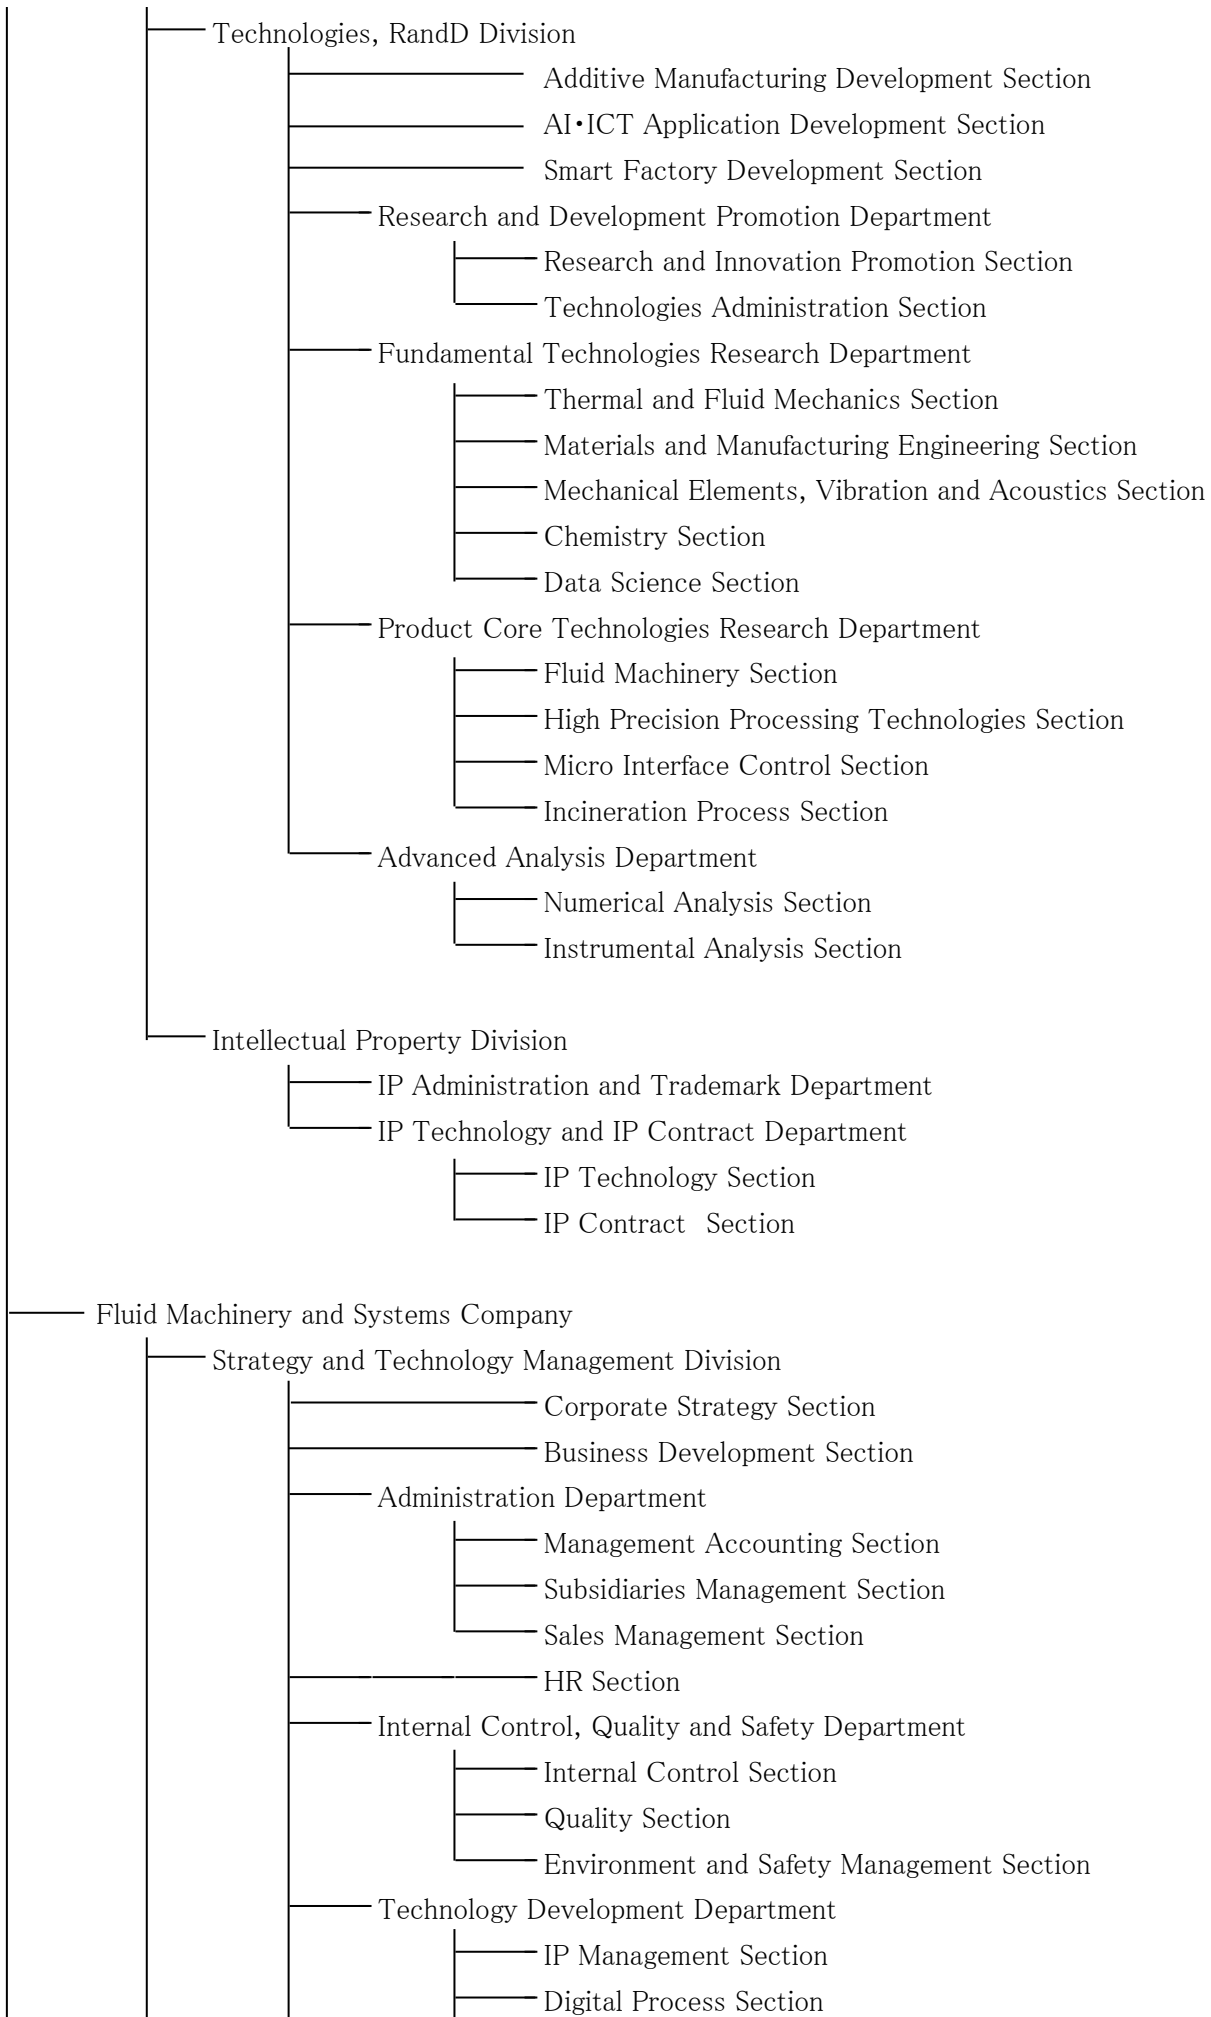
Technologies, RandD Division

Additive Manufacturing Development Section

AI・ICT Application Development Section

Smart Factory Development Section

Research and Development Promotion Department

Research and Innovation Promotion Section

Technologies Administration Section

Fundamental Technologies Research Department

Thermal and Fluid Mechanics Section

Materials and Manufacturing Engineering Section

Mechanical Elements, Vibration and Acoustics Section

Chemistry Section

Data Science Section

Product Core Technologies Research Department

Fluid Machinery Section

High Precision Processing Technologies Section

Micro Interface Control Section

Incineration Process Section

Advanced Analysis Department

Numerical Analysis Section

Instrumental Analysis Section

Intellectual Property Division

IP Administration and Trademark Department

IP Technology and IP Contract Department

IP Technology Section

IP Contract Section

Fluid Machinery and Systems Company

Strategy and Technology Management Division

Corporate Strategy Section

Business Development Section

Administration Department

Management Accounting Section

Subsidiaries Management Section

Sales Management Section

HR Section

Internal Control, Quality and Safety Department

Internal Control Section

Quality Section

Environment and Safety Management Section

Technology Development Department

IP Management Section

Digital Process Section